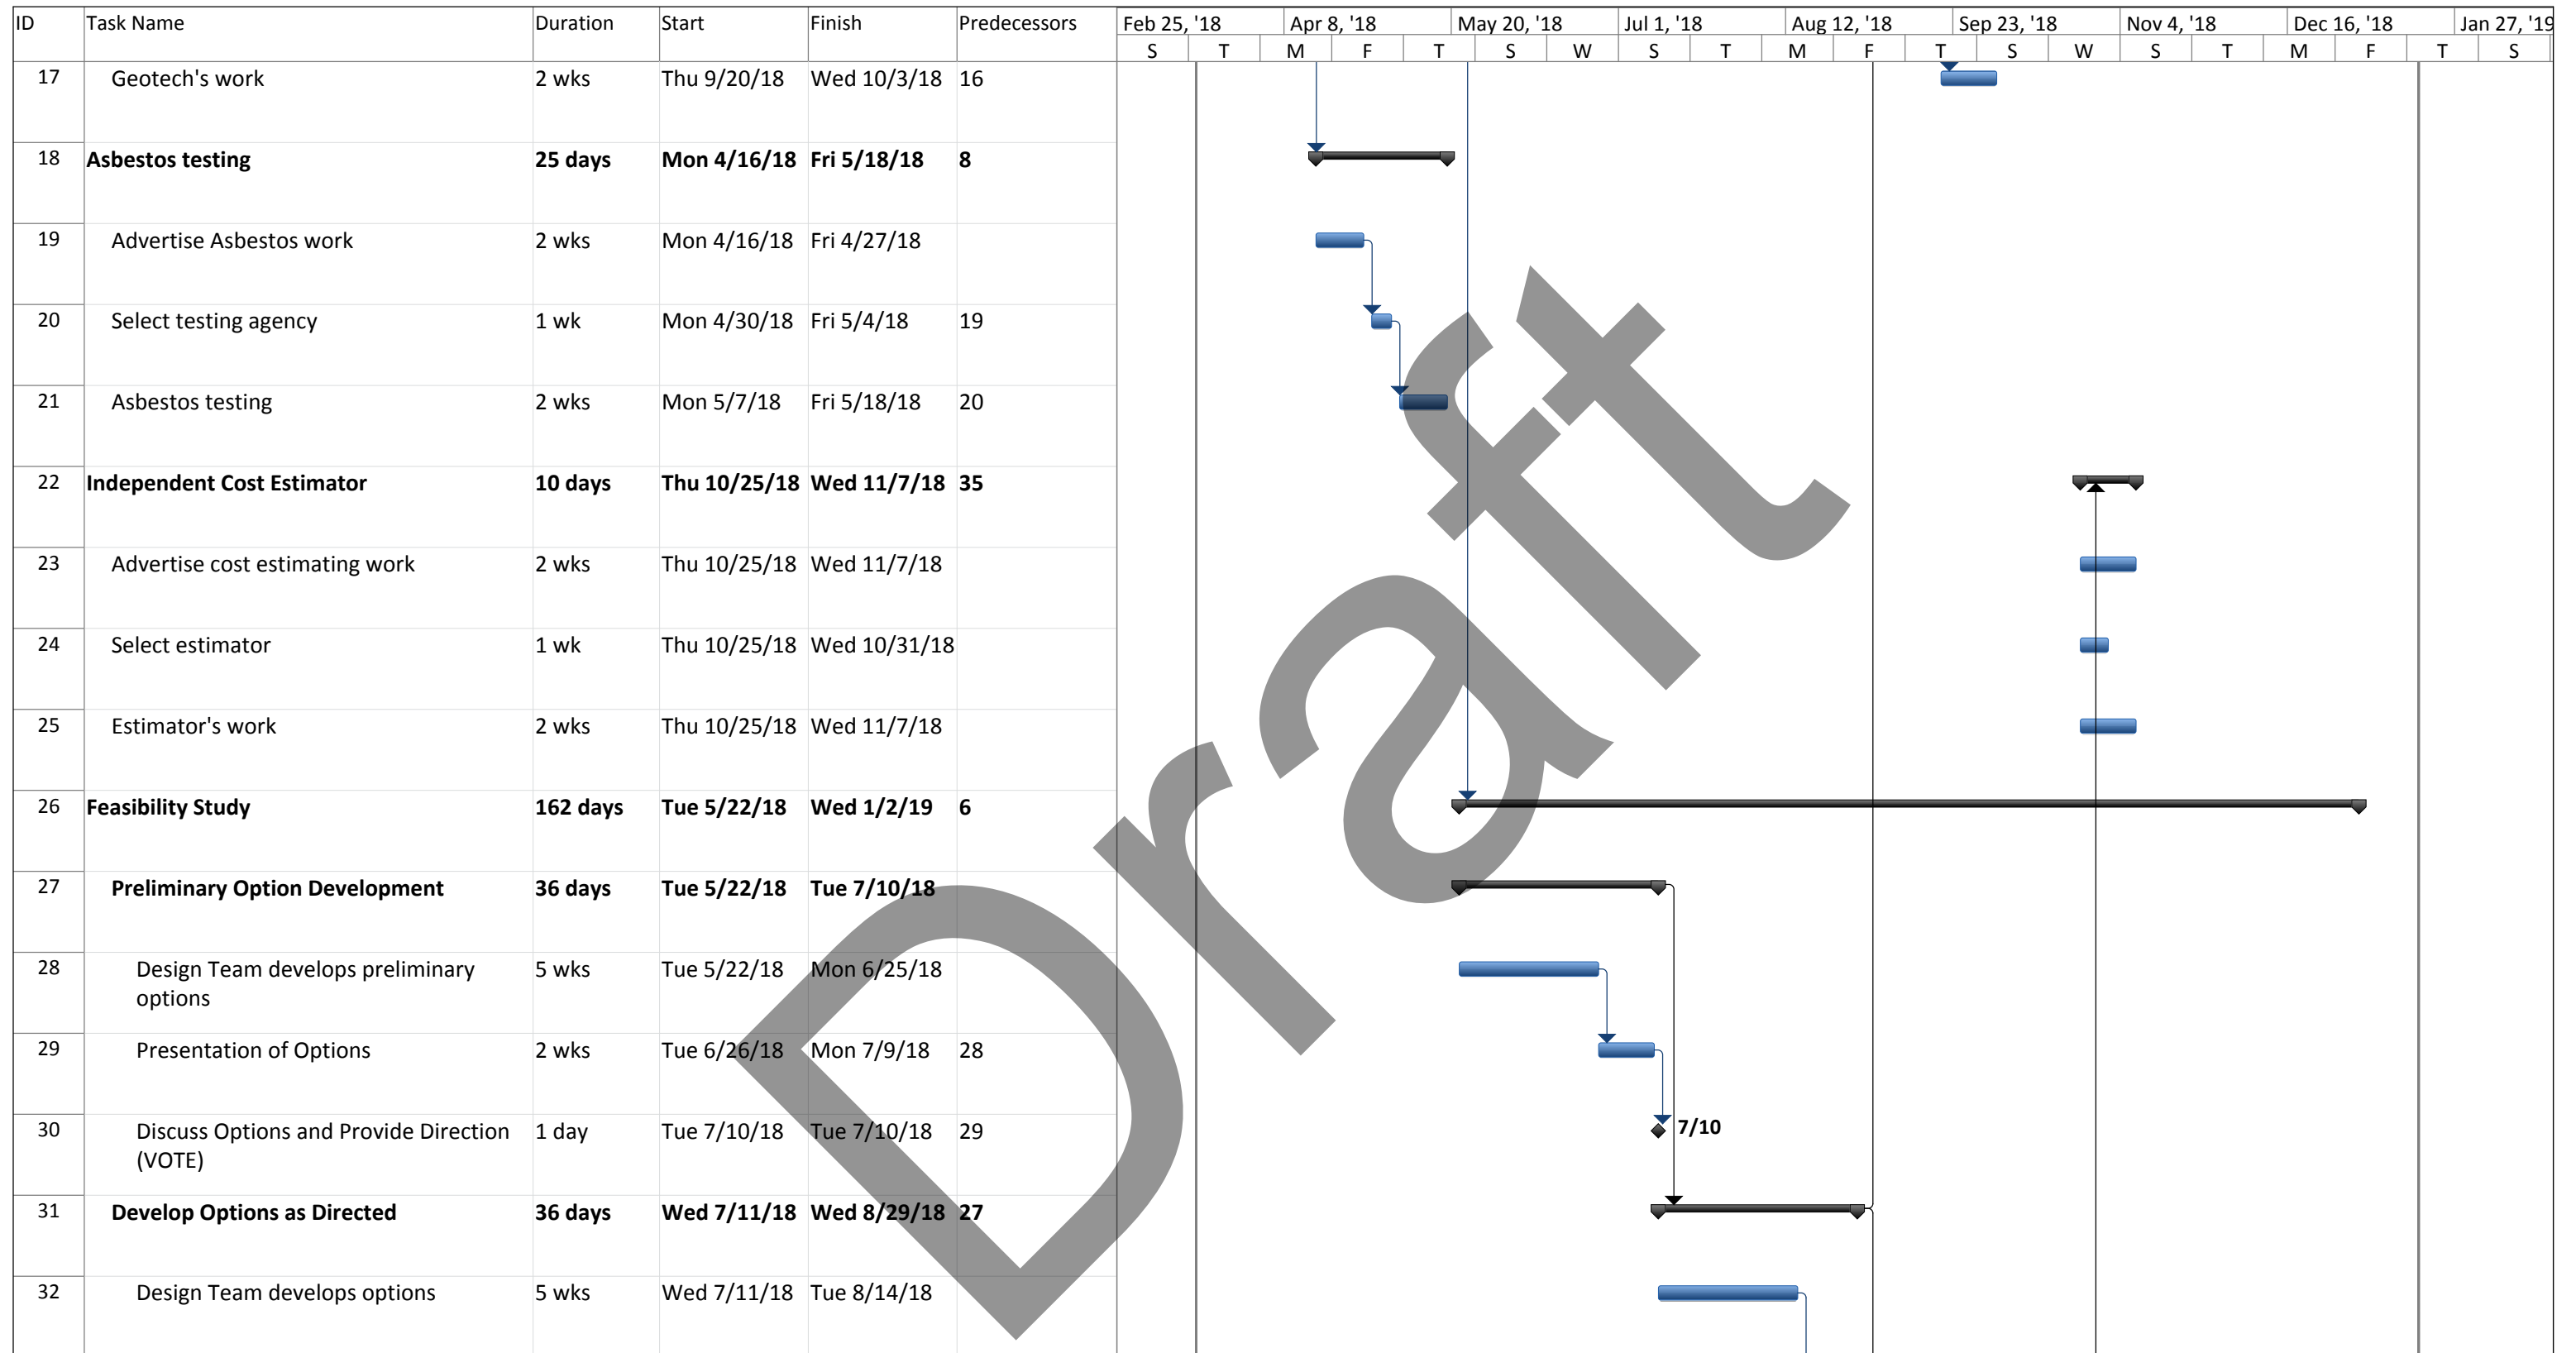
| ID | Task Name | Duration | Start | Finish | Predecessors |
|---|---|---|---|---|---|
| 17 | Geotech's work | 2 wks | Thu 9/20/18 | Wed 10/3/18 | 16 |
| 18 | **Asbestos testing** | **25 days** | **Mon 4/16/18** | **Fri 5/18/18** | **8** |
| 19 | Advertise Asbestos work | 2 wks | Mon 4/16/18 | Fri 4/27/18 | |
| 20 | Select testing agency | 1 wk | Mon 4/30/18 | Fri 5/4/18 | 19 |
| 21 | Asbestos testing | 2 wks | Mon 5/7/18 | Fri 5/18/18 | 20 |
| 22 | **Independent Cost Estimator** | **10 days** | **Thu 10/25/18** | **Wed 11/7/18** | **35** |
| 23 | Advertise cost estimating work | 2 wks | Thu 10/25/18 | Wed 11/7/18 | |
| 24 | Select estimator | 1 wk | Thu 10/25/18 | Wed 10/31/18 | |
| 25 | Estimator's work | 2 wks | Thu 10/25/18 | Wed 11/7/18 | |
| 26 | **Feasibility Study** | **162 days** | **Tue 5/22/18** | **Wed 1/2/19** | **6** |
| 27 | **Preliminary Option Development** | **36 days** | **Tue 5/22/18** | **Tue 7/10/18** | |
| 28 | Design Team develops preliminary options | 5 wks | Tue 5/22/18 | Mon 6/25/18 | |
| 29 | Presentation of Options | 2 wks | Tue 6/26/18 | Mon 7/9/18 | 28 |
| 30 | Discuss Options and Provide Direction (VOTE) | 1 day | Tue 7/10/18 | Tue 7/10/18 | 29 |
| 31 | **Develop Options as Directed** | **36 days** | **Wed 7/11/18** | **Wed 8/29/18** | **27** |
| 32 | Design Team develops options | 5 wks | Wed 7/11/18 | Tue 8/14/18 | |

Feb 25, '18 | Apr 8, '18 | May 20, '18 | Jul 1, '18 | Aug 12, '18 | Sep 23, '18 | Nov 4, '18 | Dec 16, '18 | Jan 27, '19

S T M F T S W S T M F T S W S T M F T S

7/10

Draft